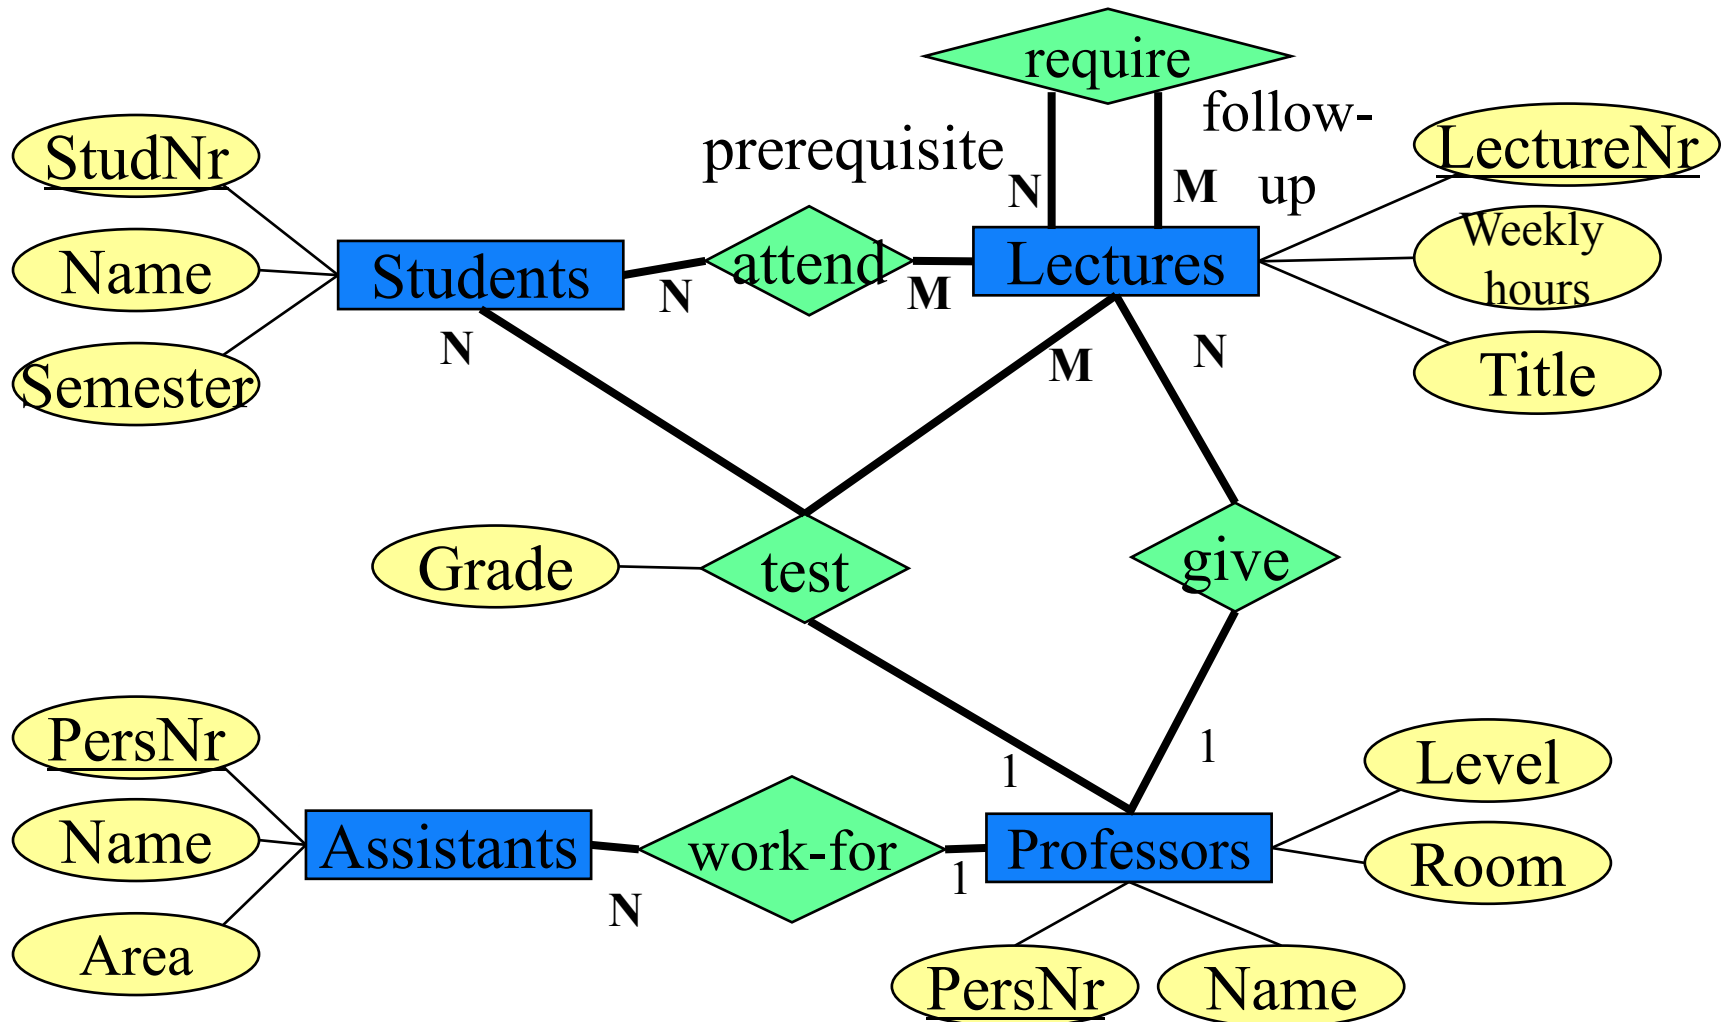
require
prerequisite
N
M
follow-up
StudNr
Name
Semester
Students
N
attend
M
Lectures
LectureNr
Weekly hours
Title
N
M
N
Grade
test
give
1
1
PersNr
Name
Area
Assistants
N
work-for
1
Professors
Level
Room
PersNr
Name